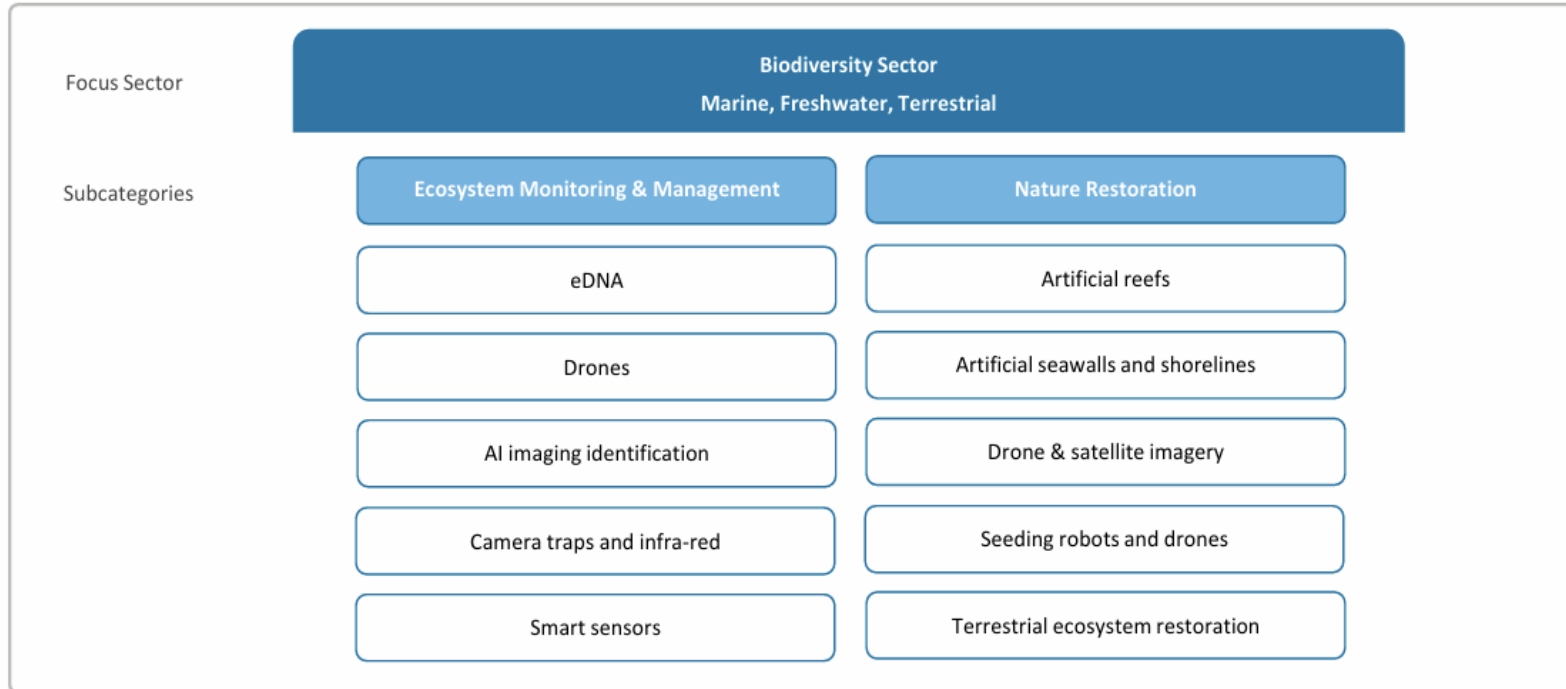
Focus Sector

Biodiversity Sector
Marine, Freshwater, Terrestrial

Subcategories

Ecosystem Monitoring & Management

eDNA

Drones

AI imaging identification

Camera traps and infra-red

Smart sensors

Nature Restoration

Artificial reefs

Artificial seawalls and shorelines

Drone & satellite imagery

Seeding robots and drones

Terrestrial ecosystem restoration